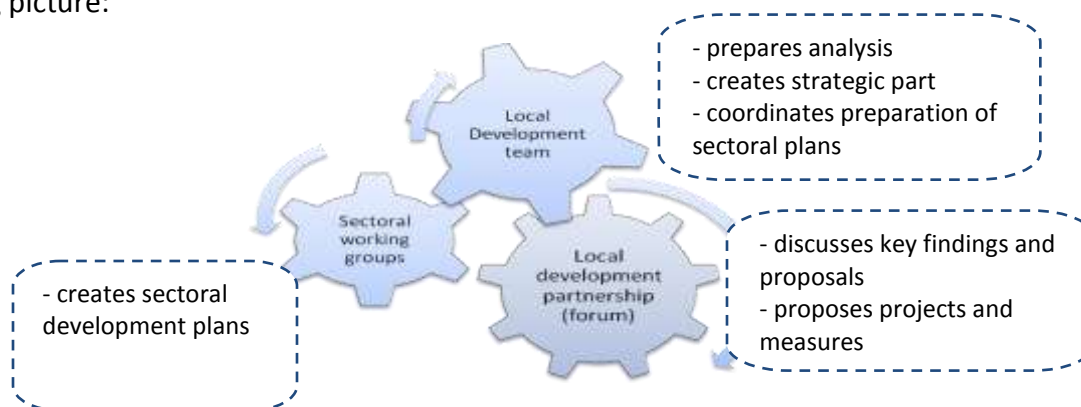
picture:

- prepares analysis
- creates strategic part
- coordinates preparation of sectoral plans

Local Development team

Sectoral working groups

Local development partnership (forum)

- discusses key findings and proposals
- proposes projects and measures

- creates sectoral development plans